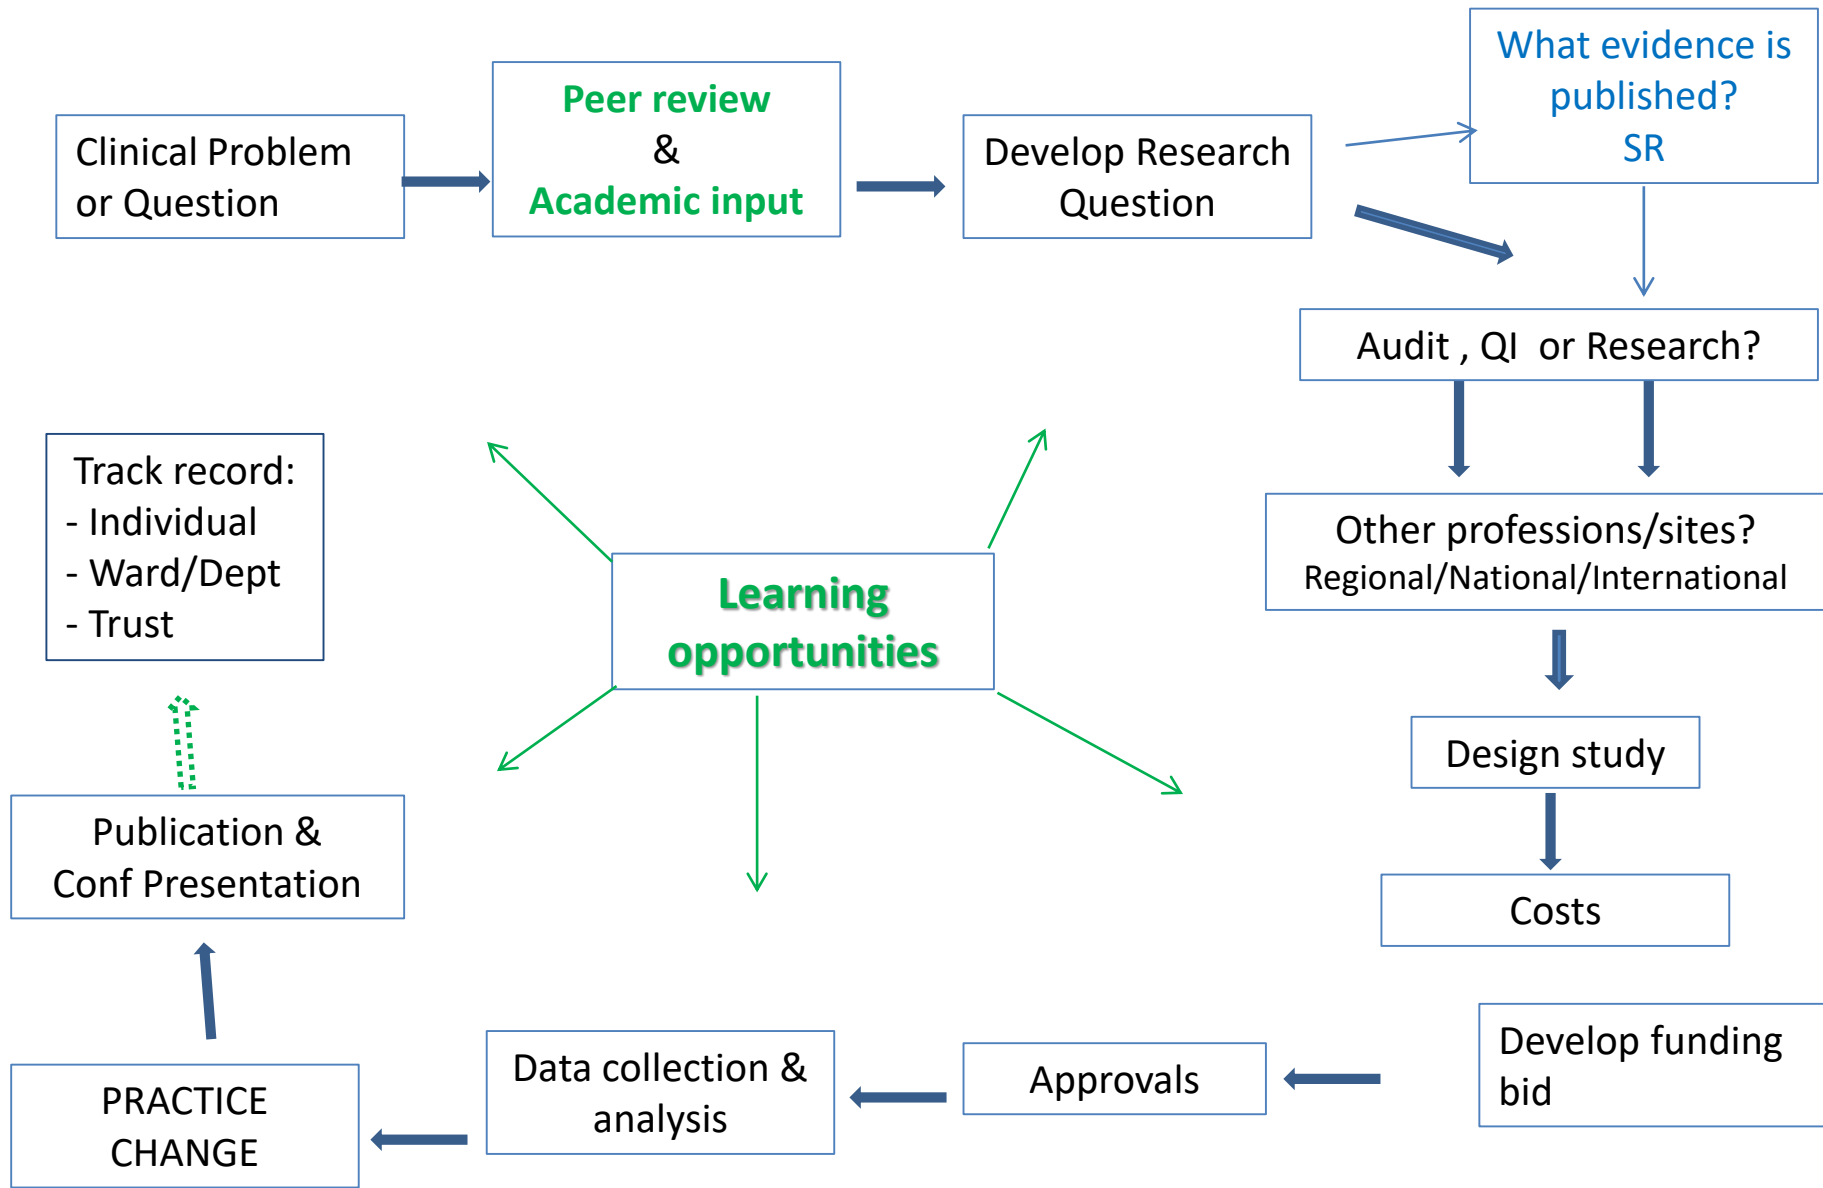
Clinical Problem or Question

Peer review
&
Academic input

Develop Research Question

What evidence is published?
SR

Audit , QI or Research?

Other professions/sites?
Regional/National/International

Design study

Costs

Develop funding bid

Approvals

Data collection & analysis

PRACTICE CHANGE

Publication & Conf Presentation

Track record:
- Individual
- Ward/Dept
- Trust

Learning opportunities